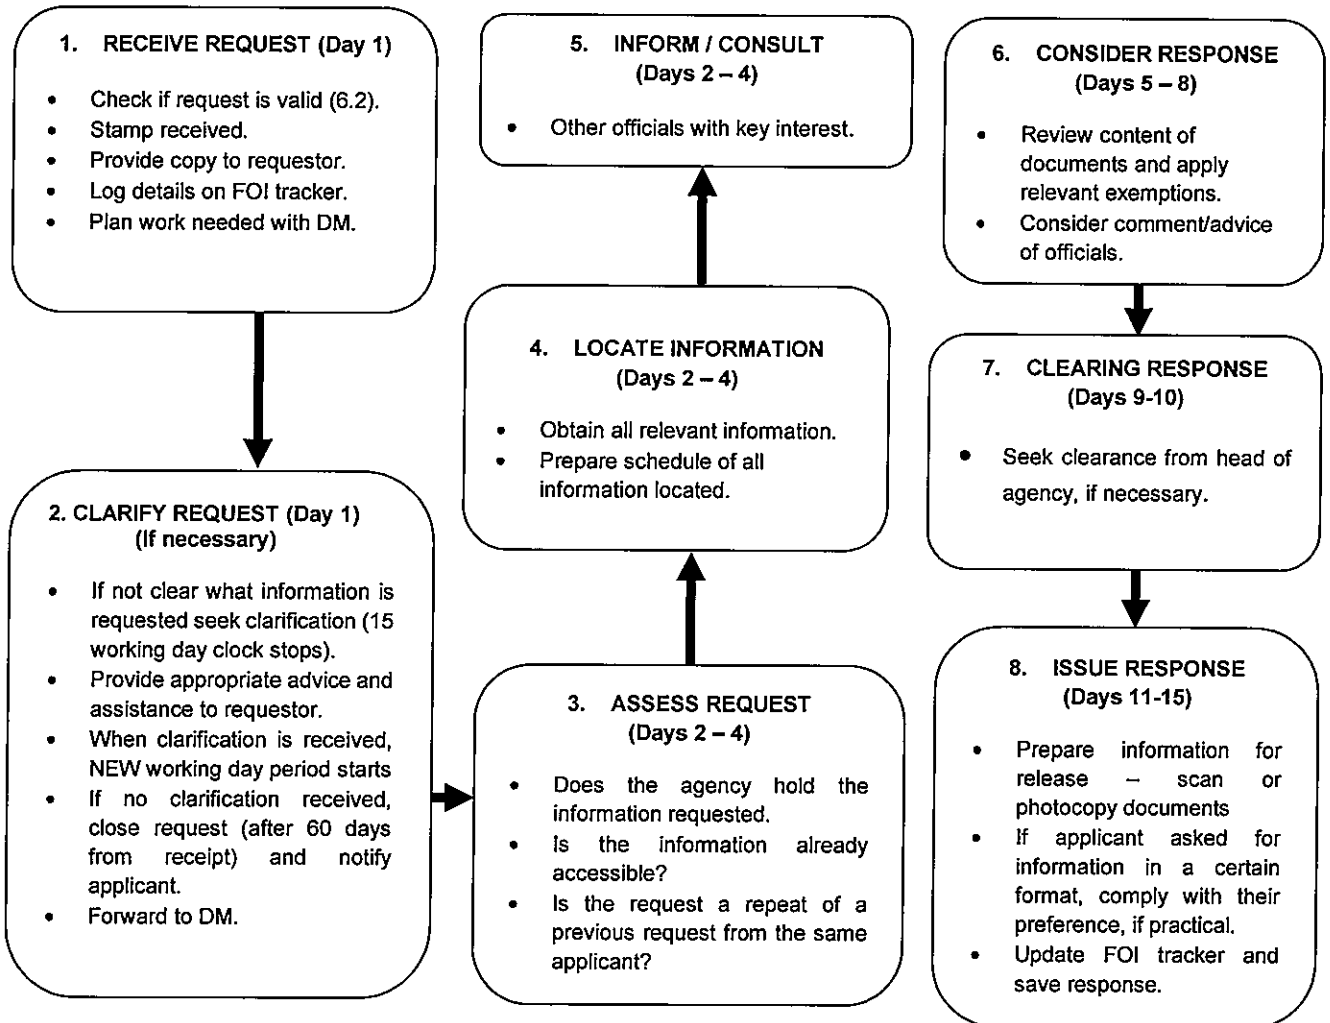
1. RECEIVE REQUEST (Day 1)

- Check if request is valid (6.2).
- Stamp received.
- Provide copy to requestor.
- Log details on FOI tracker.
- Plan work needed with DM.

2. CLARIFY REQUEST (Day 1)
(If necessary)

- If not clear what information is requested seek clarification (15 working day clock stops).
- Provide appropriate advice and assistance to requestor.
- When clarification is received, NEW working day period starts
- If no clarification received, close request (after 60 days from receipt) and notify applicant.
- Forward to DM.

3. ASSESS REQUEST
(Days 2 – 4)

- Does the agency hold the information requested.
- Is the information already accessible?
- Is the request a repeat of a previous request from the same applicant?

4. LOCATE INFORMATION
(Days 2 – 4)

- Obtain all relevant information.
- Prepare schedule of all information located.

5. INFORM / CONSULT
(Days 2 – 4)

- Other officials with key interest.

6. CONSIDER RESPONSE
(Days 5 – 8)

- Review content of documents and apply relevant exemptions.
- Consider comment/advice of officials.

7. CLEARING RESPONSE
(Days 9-10)

- Seek clearance from head of agency, if necessary.

8. ISSUE RESPONSE
(Days 11-15)

- Prepare information for release – scan or photocopy documents
- If applicant asked for information in a certain format, comply with their preference, if practical.
- Update FOI tracker and save response.